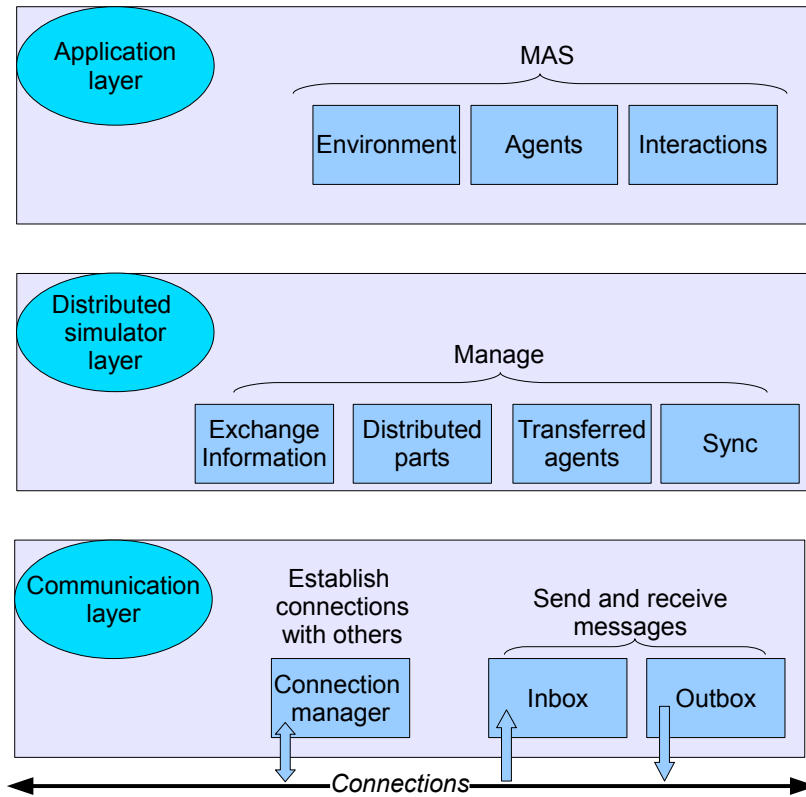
Application layer

MAS

Environment

Agents

Interactions

Distributed simulator layer

Manage

Exchange Information

Distributed parts

Transferred agents

Sync

Communication layer

Establish connections with others

Send and receive messages

Connection manager

Inbox

Outbox

Connections